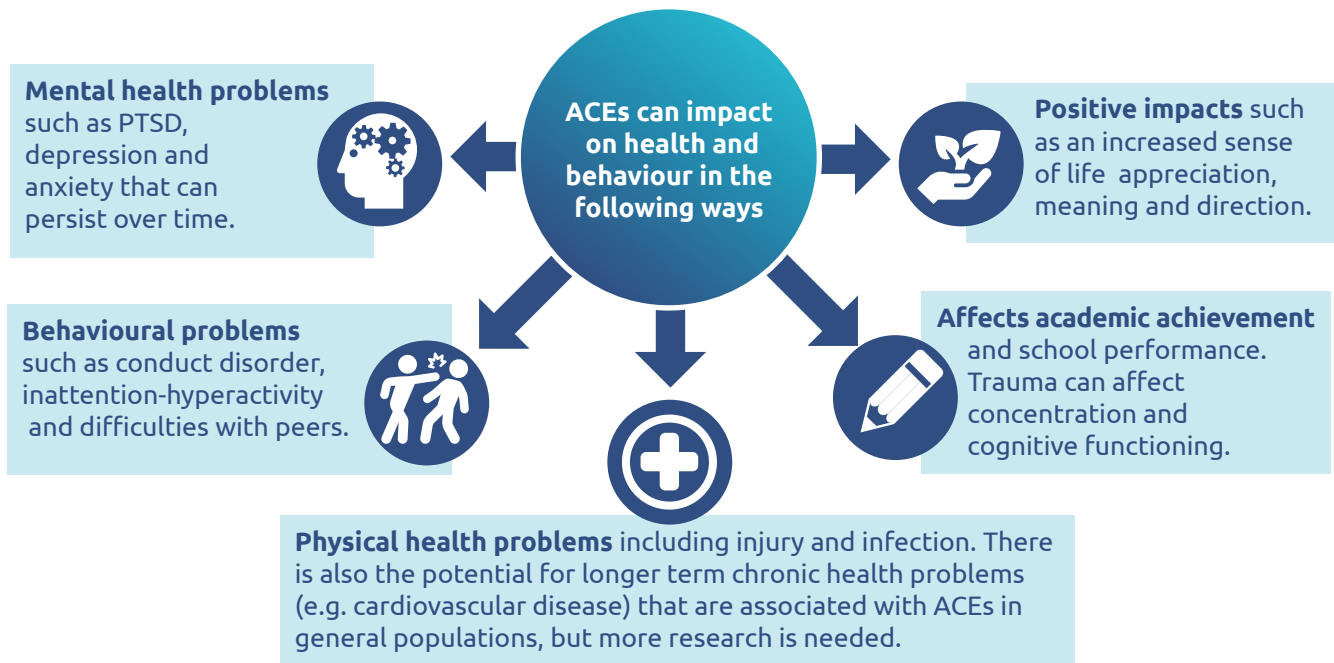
ACEs can impact on health and behaviour in the following ways

Mental health problems such as PTSD, depression and anxiety that can persist over time.

Positive impacts such as an increased sense of life appreciation, meaning and direction.

Behavioural problems such as conduct disorder, inattention-hyperactivity and difficulties with peers.

Affects academic achievement and school performance. Trauma can affect concentration and cognitive functioning.

Physical health problems including injury and infection. There is also the potential for longer term chronic health problems (e.g. cardiovascular disease) that are associated with ACEs in general populations, but more research is needed.